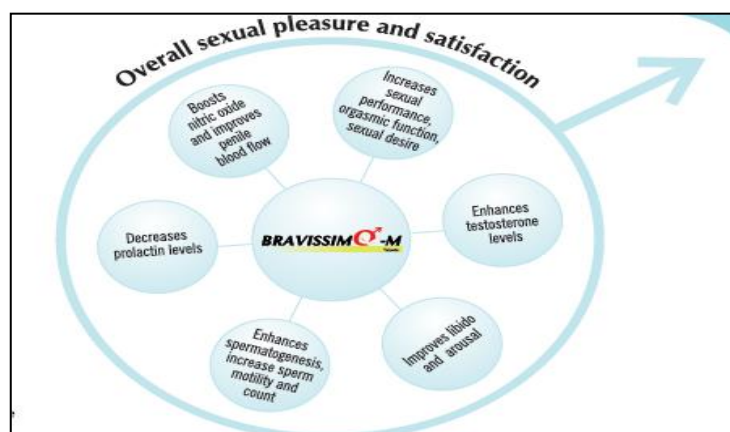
Overall sexual pleasure and satisfaction

Boosts nitric oxide and improves penile blood flow

Increases sexual performance, orgasmic function, sexual desire

Decreases prolactin levels

BRAVISSIMO-M

Enhances testosterone levels

Enhances spermatogenesis, increase sperm motility and count

Improves libido and arousal